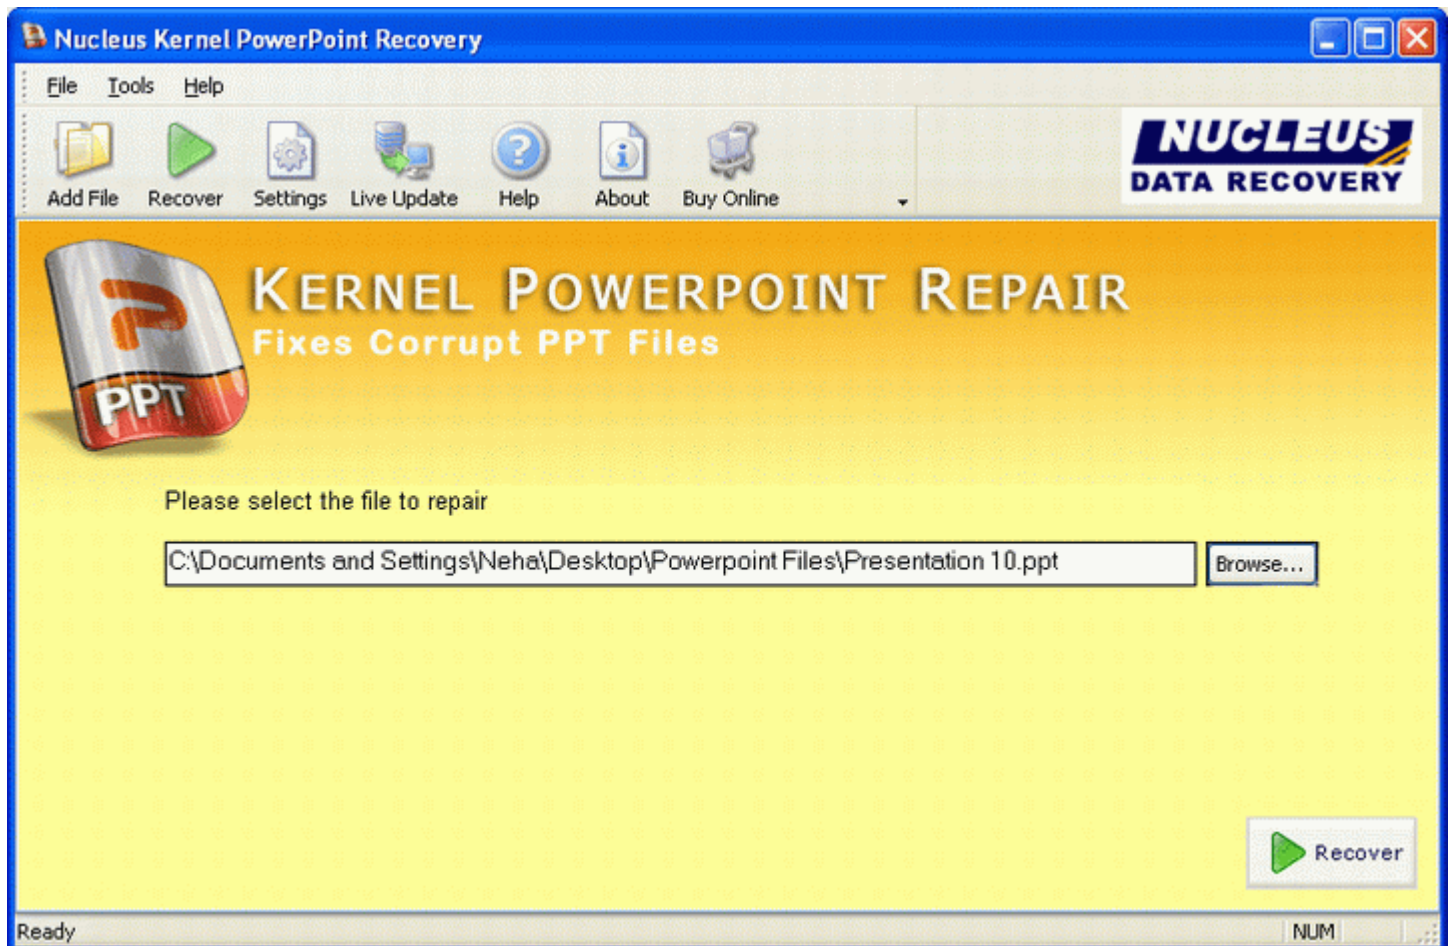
Nucleus Kernel PowerPoint Recovery

File Tools Help

Add File Recover Settings Live Update Help About Buy Online

NUCLEUS
DATA RECOVERY

PPT

KERNEL POWERPOINT REPAIR
Fixes Corrupt PPT Files

Please select the file to repair

C:\Documents and Settings\Neha\Desktop\Powerpoint Files\Presentation 10.ppt

Browse...

Recover

Ready

NUM